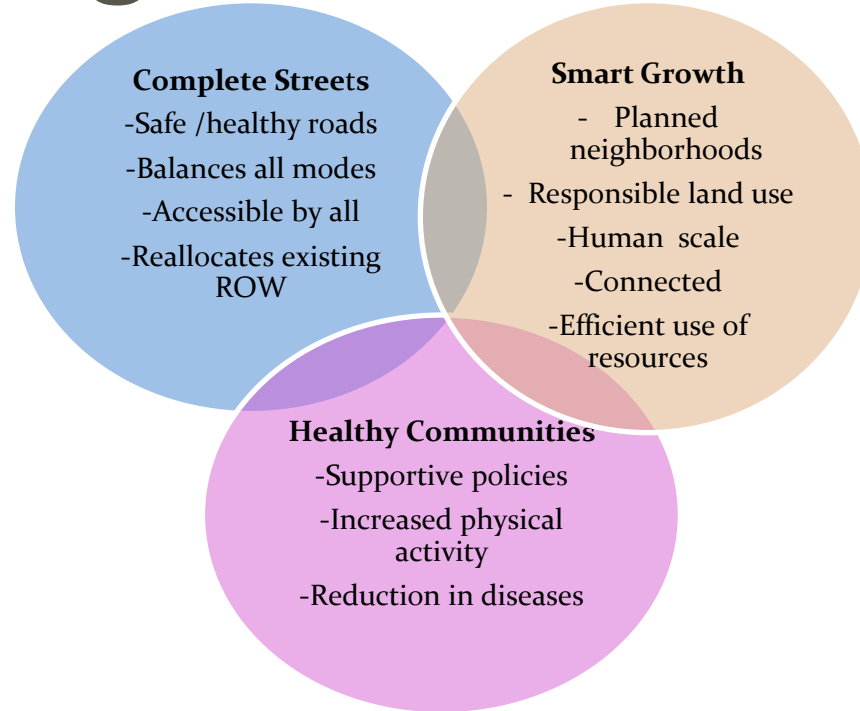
Complete Streets
-Safe /healthy roads
-Balances all modes
-Accessible by all
-Reallocates existing ROW

Smart Growth
- Planned neighborhoods
- Responsible land use
-Human scale
-Connected
-Efficient use of resources

Healthy Communities
-Supportive policies
-Increased physical activity
-Reduction in diseases